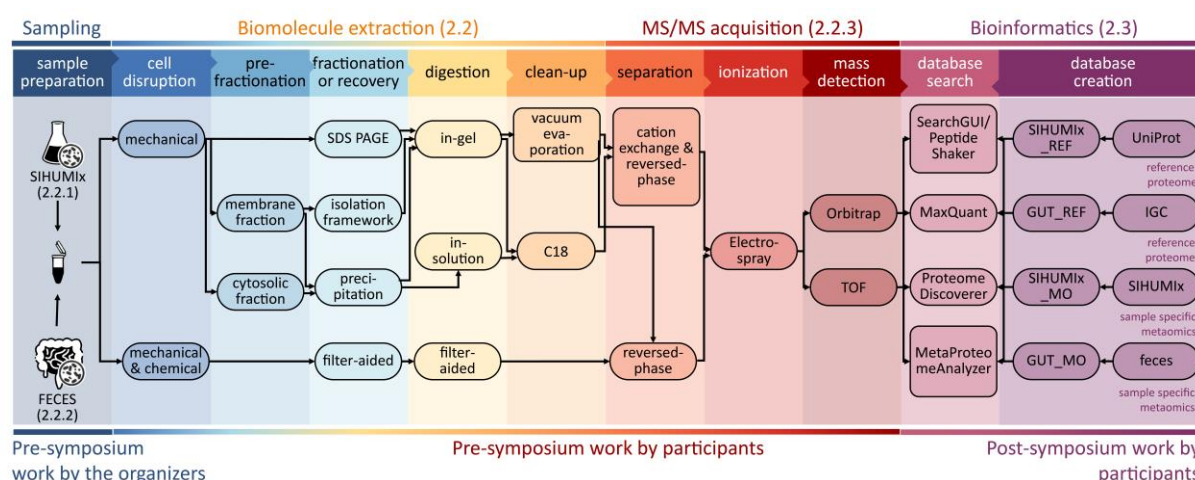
Sampling
Biomolecule extraction (2.2)
MS/MS acquisition (2.2.3)
Bioinformatics (2.3)

sample preparation
cell disruption
pre-fractionation
fractionation or recovery
digestion
clean-up
separation
ionization
mass detection
database search
database creation

SIHUMIx (2.2.1)
FECES (2.2.2)

mechanical
mechanical & chemical
membrane fraction
cytosolic fraction
SDS PAGE
isolation framework
preci-pitation
filter-aided
in-gel
in-solution
filter-aided
vacuum eva-poration
C18
cation exchange & reversed-phase
reversed-phase
Electro-spray
Orbitrap
TOF
SearchGUI/ Peptide Shaker
MaxQuant
Proteome Discoverer
MetaProteomeAnalyzer
SIHUMIx _REF
GUT_REF
SIHUMIx _MO
GUT_MO
UniProt
IGC
SIHUMIx
feces
reference proteome
reference proteome
sample specific metaomics
sample specific metaomics

Pre-symposium work by the organizers
Pre-symposium work by participants
Post-symposium work by participants